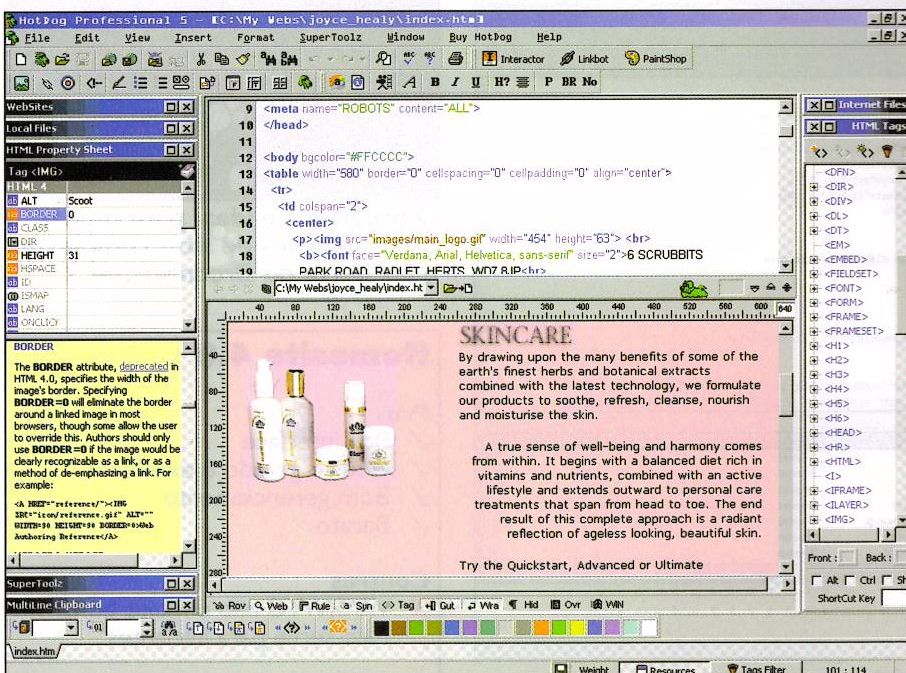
HotDog Professional 5 - [C:\My Webs\joyce_healy\index.htm]

File Edit View Insert Format SuperToolz Window Buy HotDog Help

Interactor Linkbot PaintShop

B I U H? P BR No

WebSites

Local Files

HTML Property Sheet

Tag <IMG>

HTML 4

| ALT | Scoot |
|---|---|
| BORDER | 0 |
| CLASS | |
| DIR | |
| HEIGHT | 31 |
| HSPACE | |
| ID | |
| ISMAP | |
| LANG | |
| ONCLICK | |

BORDER

The BORDER attribute, deprecated in HTML 4.0, specifies the width of the image's border. Specifying BORDER=0 will eliminate the border around a linked image in most browsers, though some allow the user to override this. Authors should only use BORDER=0 if the image would be clearly recognizable as a link, or as a method of de-emphasizing a link. For example:

<A HREF="reference/"><IMG SRC="icon/reference.gif" ALT="" WIDTH=90 HEIGHT=90 BORDER=0>Web Authoring Reference</A>

SuperToolz

MultiLine Clipboard

9 <meta name="ROBOTS" content="ALL">
10 </head>
11
12 <body bgcolor="#FFCCCC">
13 <table width="580" border="0" cellspacing="0" cellpadding="0" align="center">
14 <tr>
15 <td colspan="2">
16 <center>
17 <p><img src="images/main_logo.gif" width="454" height="63"> <br>
18 <b><font face="Verdana, Arial, Helvetica, sans-serif" size="2">6 SCRUBBITS PARK ROAD, RADLET, HERTS, WD7 8JP<br>

C:\My Webs\joyce_healy\index.ht

40 80 120 160 200 240 280 320 360 400 440 480 520 560 600 640

SKINCARE

By drawing upon the many benefits of some of the earth's finest herbs and botanical extracts combined with the latest technology, we formulate our products to soothe, refresh, cleanse, nourish and moisturise the skin.

A true sense of well-being and harmony comes from within. It begins with a balanced diet rich in vitamins and nutrients, combined with an active lifestyle and extends outward to personal care treatments that span from head to toe. The end result of this complete approach is a radiant reflection of ageless looking, beautiful skin.

Try the Quickstart, Advanced or Ultimate

Rov Web Rule Syn Tag Gut Wra Hid Ovr WIN

Internet Files

HTML Tags

<DFN>
<DIR>
<DIV>
<DL>
<DT>
<EM>
<EMBED>
<FIELDSET>
<FONT>
<FORM>
<FRAME>
<FRAMESET>
<H1>
<H2>
<H3>
<H4>
<H5>
<H6>
<HEAD>
<HR>
<HTML>
<I>
<IFRAME>
<ILAYER>
<IMG>

Front: Back:
Alt Ctrl Sh
ShortCut Key

index.htm

Weight Resources Tags Filter 101 : 114